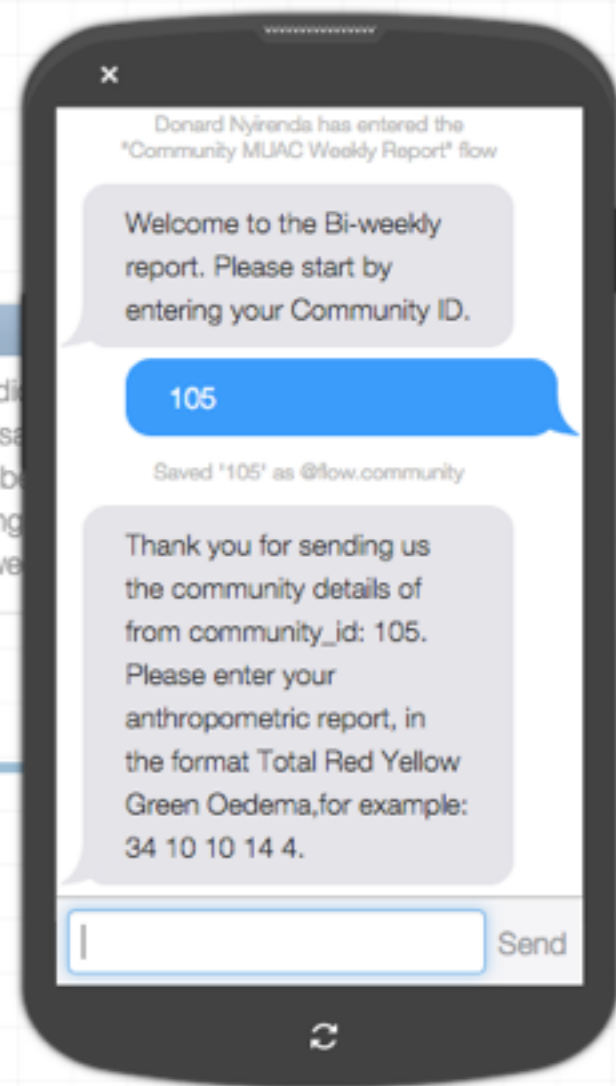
×

Donard Nyirenda has entered the "Community MUAC Weekly Report" flow

Welcome to the Bi-weekly report. Please start by entering your Community ID.

105

Saved '105' as @flow.community

Thank you for sending us the community details of from community_id: 105. Please enter your anthropometric report, in the format Total Red Yellow Green Oedema,for example: 34 10 10 14 4.

Send